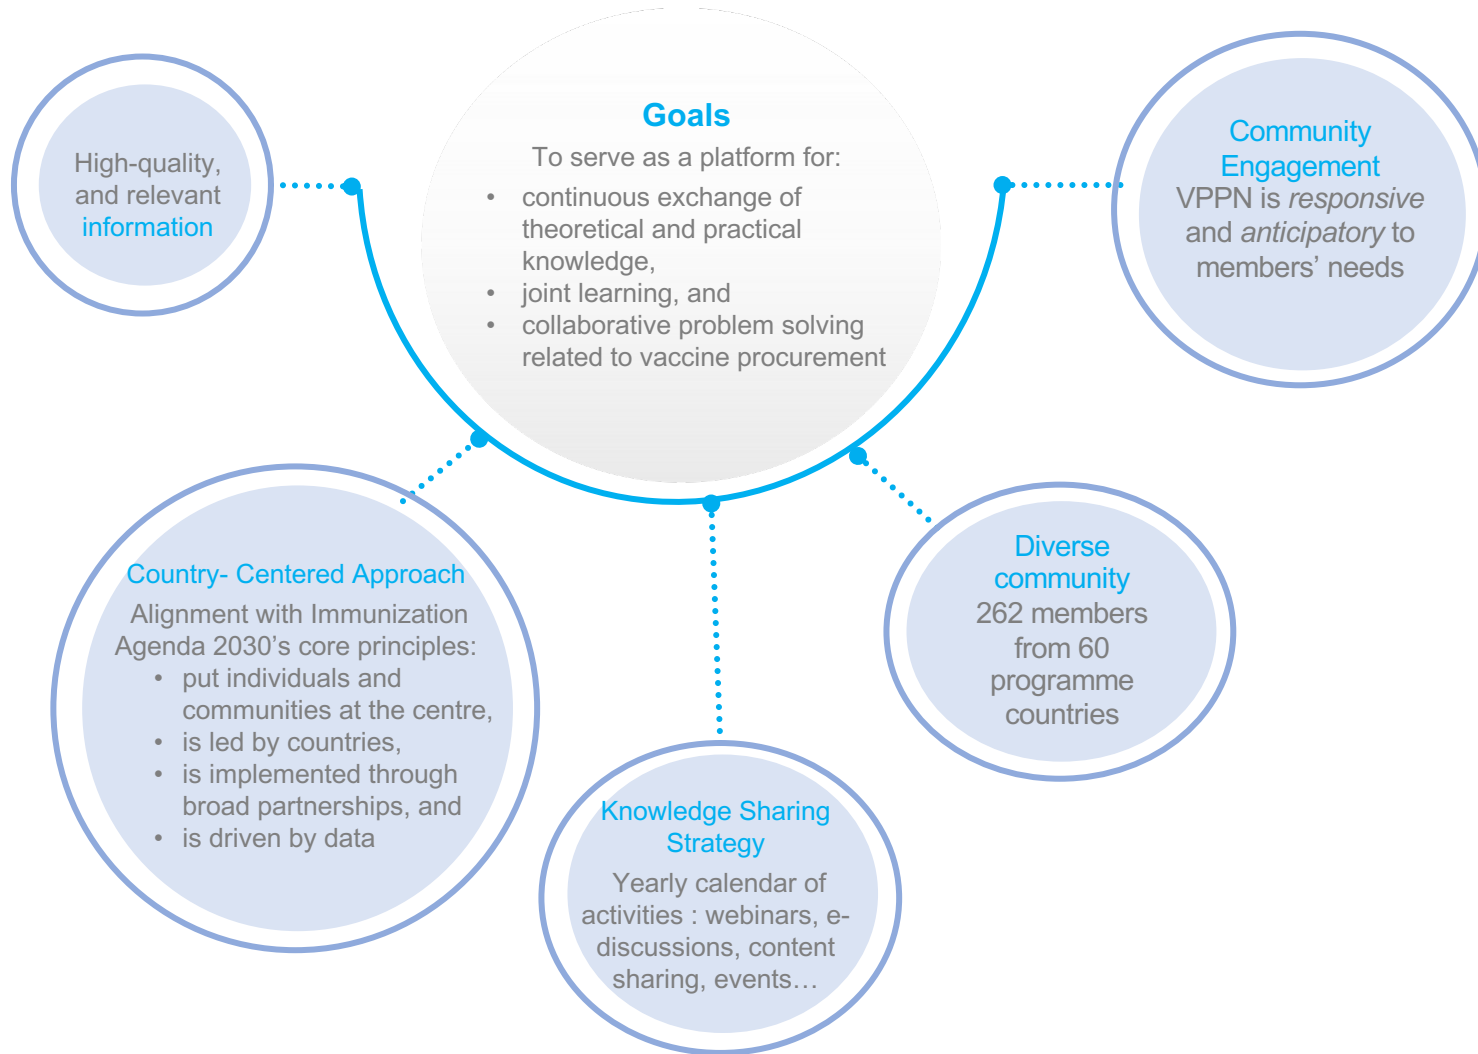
High-quality, and relevant information

Goals

To serve as a platform for:

- continuous exchange of theoretical and practical knowledge,
- joint learning, and
- collaborative problem solving related to vaccine procurement

Community Engagement

VPPN is *responsive* and *anticipatory* to members' needs

Country- Centered Approach

Alignment with Immunization Agenda 2030's core principles:

- put individuals and communities at the centre,
- is led by countries,
- is implemented through broad partnerships, and
- is driven by data

Knowledge Sharing Strategy

Yearly calendar of activities : webinars, e-discussions, content sharing, events…

Diverse community

262 members from 60 programme countries